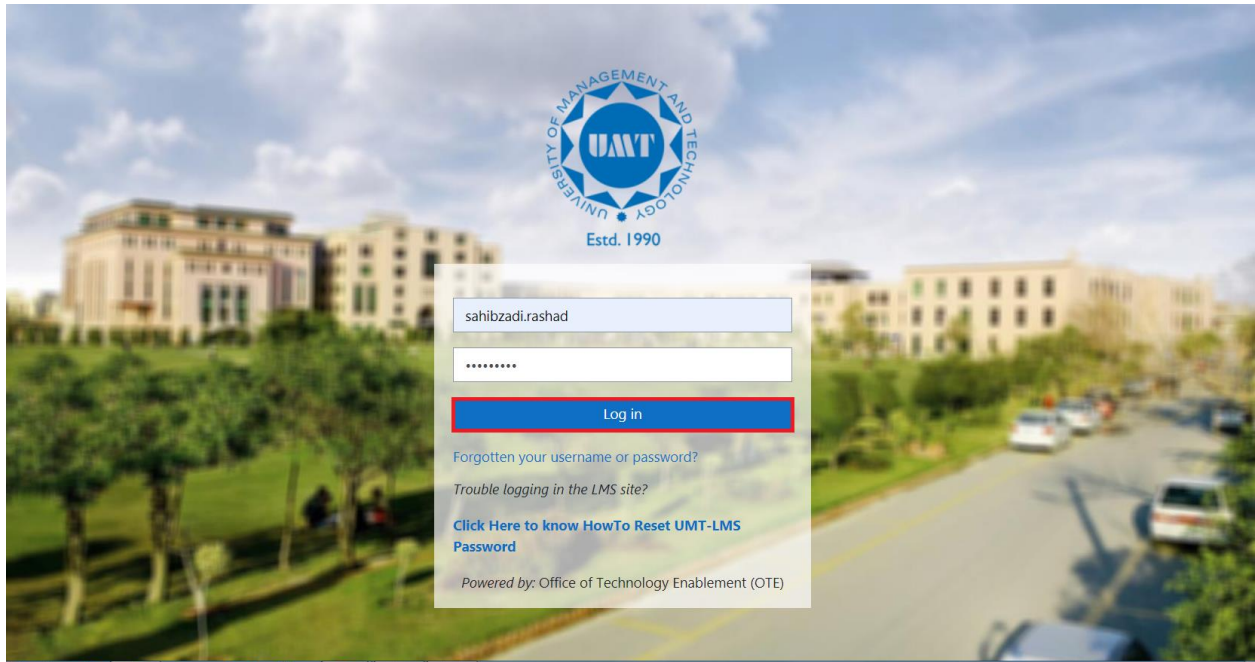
UNIVERSITY OF MANAGEMENT AND TECHNOLOGY

UMT

Estd. 1990

sahibzadi.rashad

•••••••••

Log in

Forgotten your username or password?

Trouble logging in the LMS site?

Click Here to know HowTo Reset UMT-LMS Password

Powered by: Office of Technology Enablement (OTE)